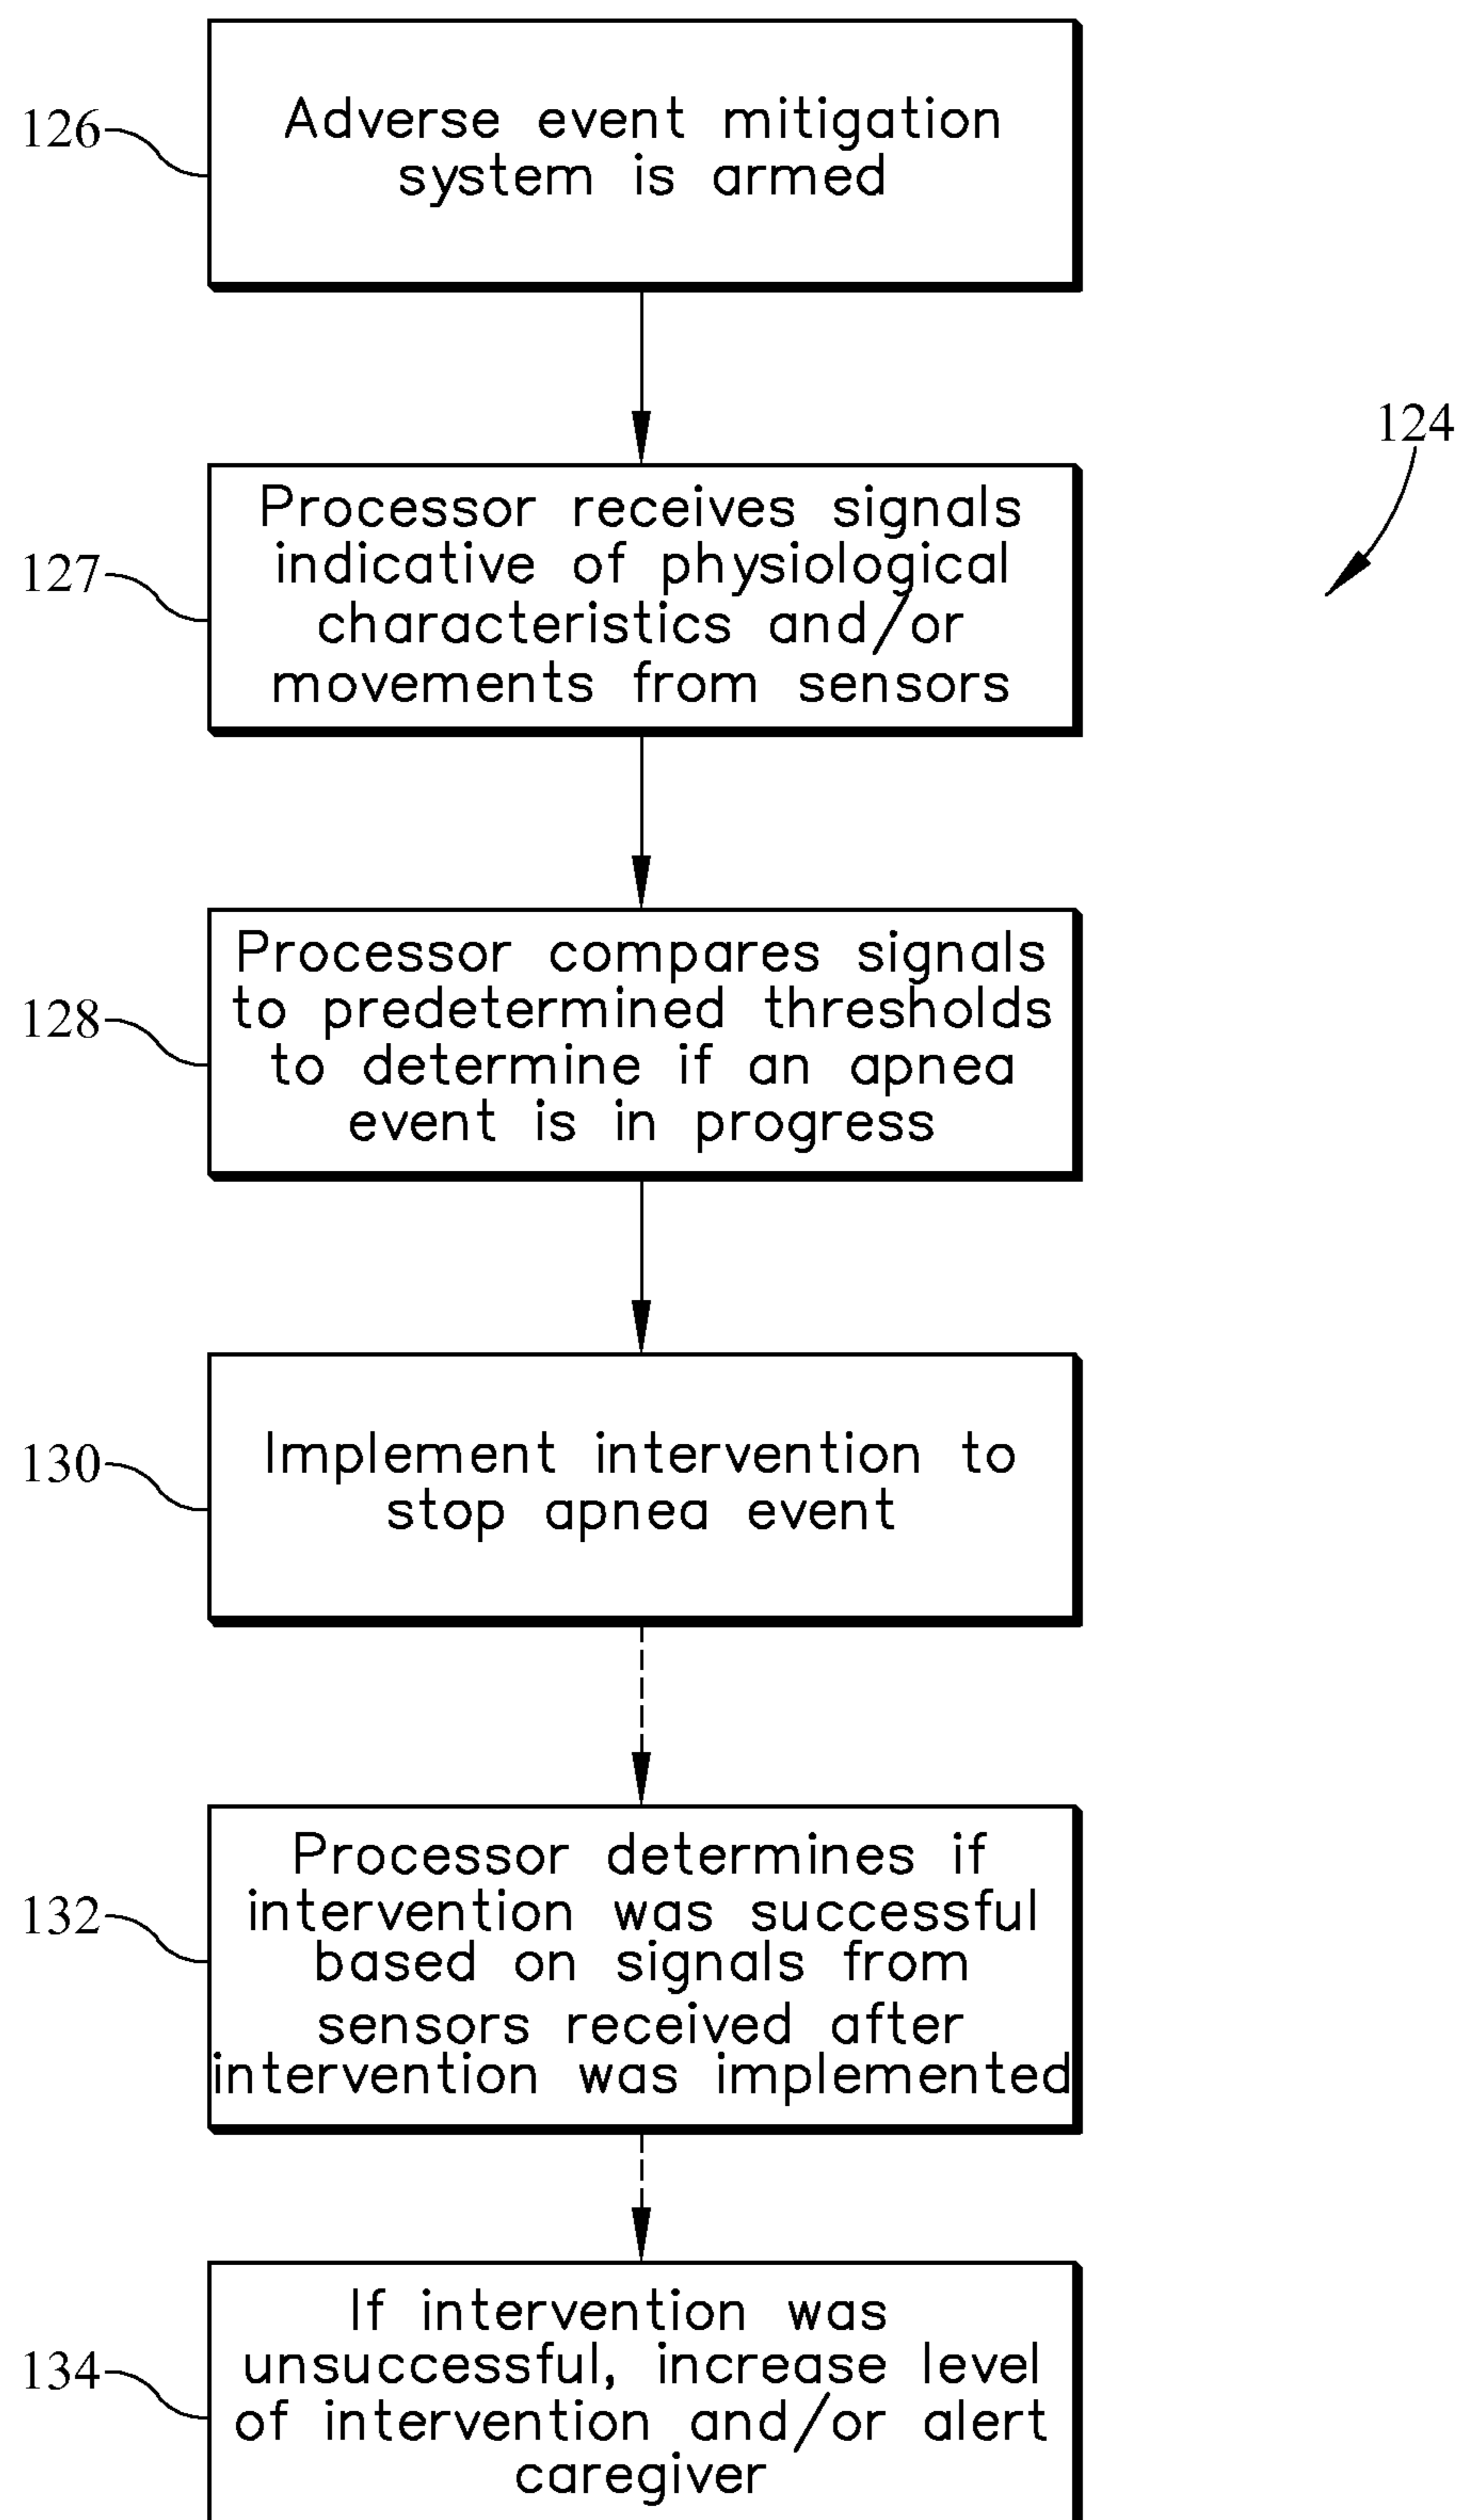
124

126 Adverse event mitigation system is armed

127 Processor receives signals indicative of physiological characteristics and/or movements from sensors

128 Processor compares signals to predetermined thresholds to determine if an apnea event is in progress

130 Implement intervention to stop apnea event

132 Processor determines if intervention was successful based on signals from sensors received after intervention was implemented

134 If intervention was unsuccessful, increase level of intervention and/or alert caregiver